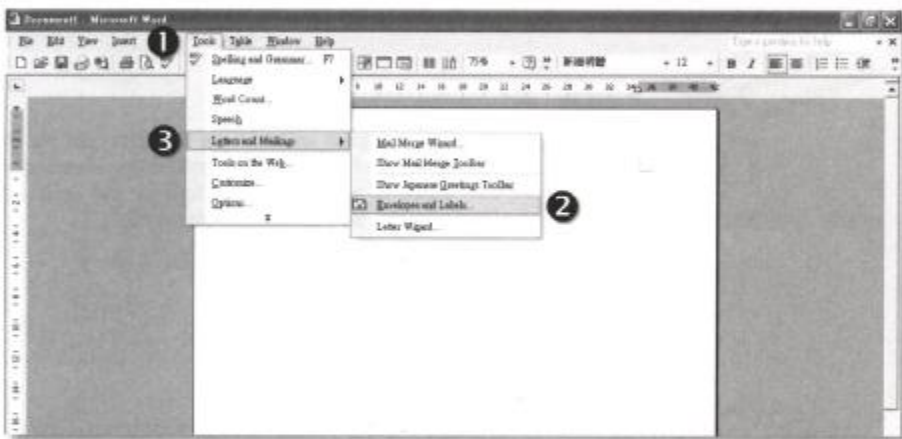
Document1 - Microsoft Word
File Edit View Insert Tools Table Window Help
Type a question for help
❶
Spelling and Grammar... F7
Language
Word Count...
Speech
❸
Letters and Mailings
Tools on the Web...
Customize...
Options...
Mail Merge Wizard...
Show Mail Merge Toolbar
Show Japanese Greetings Toolbar
Envelopes and Labels...
❷
Letter Wizard...
75%
新細明體
12
B I